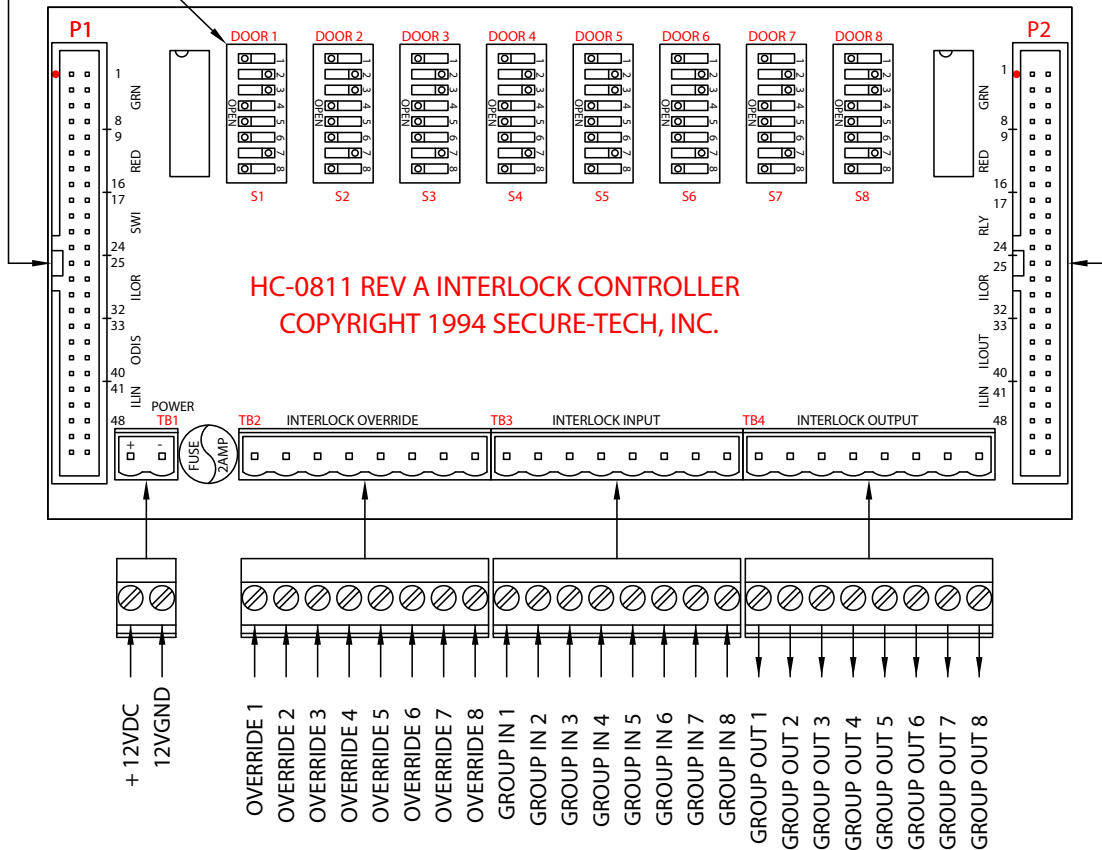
P1

1
GRN
8
9
RED
16
17
SWI
24
25
ILOR
32
33
ODIS
40
41
ILIN
48

DOOR 1 DOOR 2 DOOR 3 DOOR 4 DOOR 5 DOOR 6 DOOR 7 DOOR 8

OPEN 1 2 3 4 5 6 7 8

S1 S2 S3 S4 S5 S6 S7 S8

P2

1
GRN
8
9
RED
16
17
RLY
24
25
ILOR
32
33
ILOUT
40
41
ILIN
48

HC-0811 REV A INTERLOCK CONTROLLER
COPYRIGHT 1994 SECURE-TECH, INC.

POWER
TB1
+ -
FUSE 2AMP
TB2 INTERLOCK OVERRIDE
TB3 INTERLOCK INPUT
TB4 INTERLOCK OUTPUT

+12VDC
12VGND

OVERRIDE 1
OVERRIDE 2
OVERRIDE 3
OVERRIDE 4
OVERRIDE 5
OVERRIDE 6
OVERRIDE 7
OVERRIDE 8
GROUP IN 1
GROUP IN 2
GROUP IN 3
GROUP IN 4
GROUP IN 5
GROUP IN 6
GROUP IN 7
GROUP IN 8
GROUP OUT 1
GROUP OUT 2
GROUP OUT 3
GROUP OUT 4
GROUP OUT 5
GROUP OUT 6
GROUP OUT 7
GROUP OUT 8